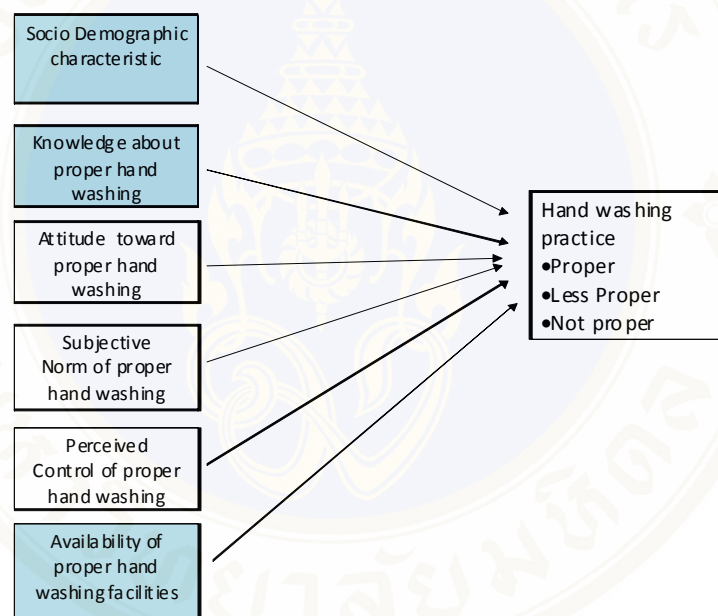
Socio Demographic characteristic

Knowledge about proper hand washing

Attitude toward proper hand washing

Subjective Norm of proper hand washing

Perceived Control of proper hand washing

Availability of proper hand washing facilities

Hand washing practice
•Proper
•Less Proper
•Not proper